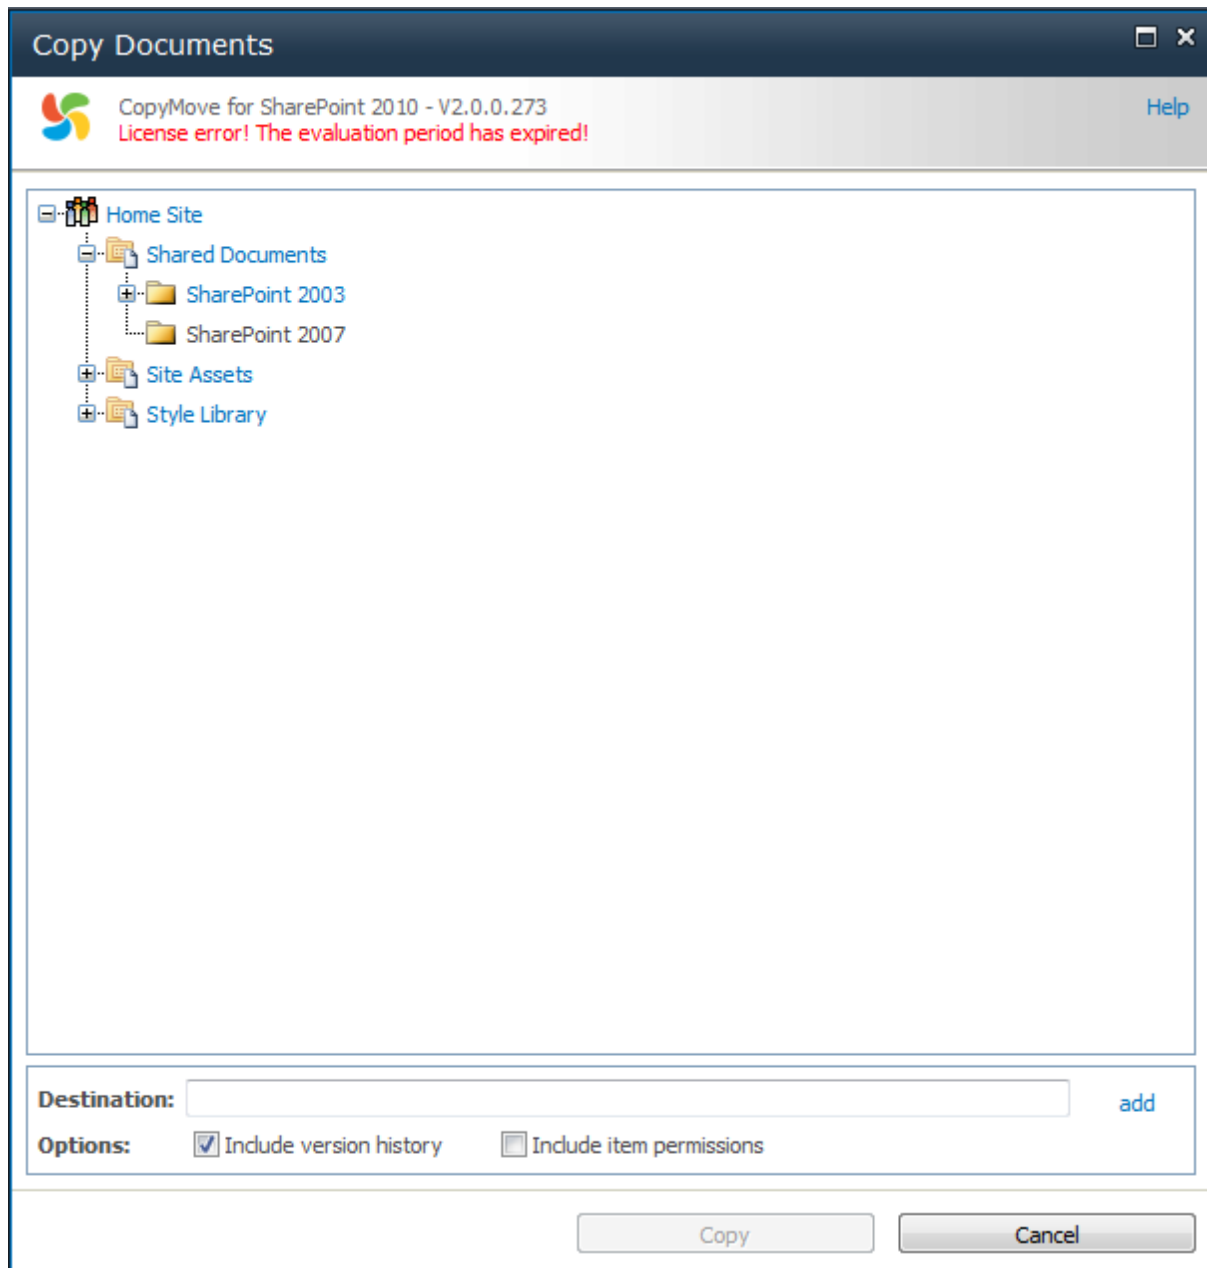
Copy Documents

CopyMove for SharePoint 2010 - V2.0.0.273
License error! The evaluation period has expired!

Help

Home Site
Shared Documents
SharePoint 2003
SharePoint 2007
Site Assets
Style Library

Destination:

add

Options: Include version history Include item permissions

Copy

Cancel